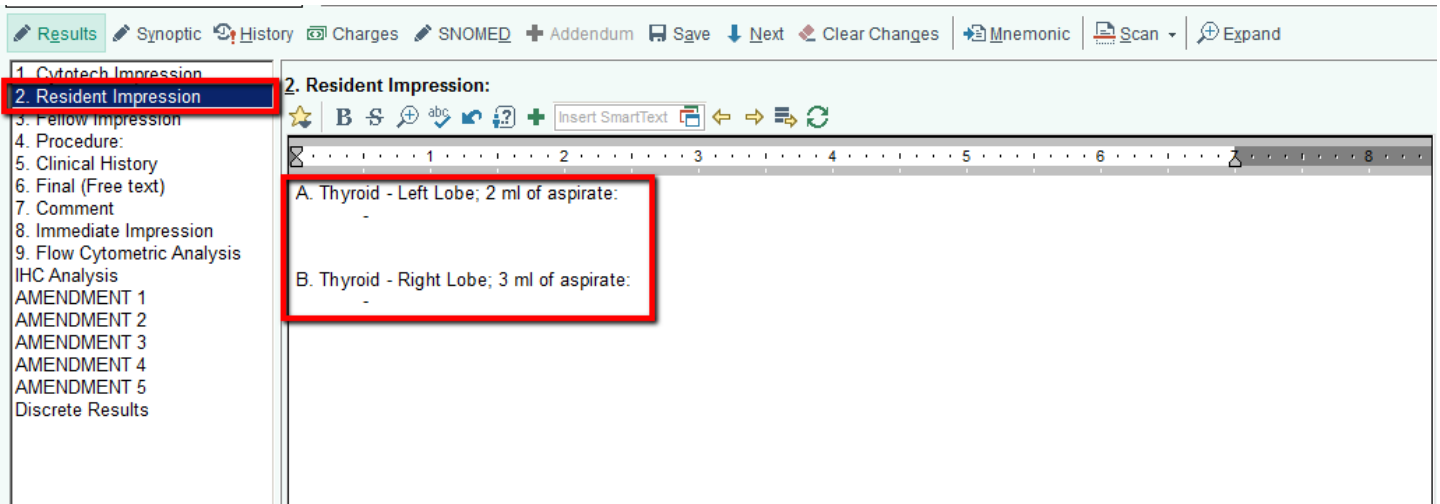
Results Synoptic History Charges SNOMED Addendum Save Next Clear Changes Mnemonic Scan Expand

1. Cytotech Impression
2. Resident Impression
3. Fellow Impression
4. Procedure:
5. Clinical History
6. Final (Free text)
7. Comment
8. Immediate Impression
9. Flow Cytometric Analysis
IHC Analysis
AMENDMENT 1
AMENDMENT 2
AMENDMENT 3
AMENDMENT 4
AMENDMENT 5
Discrete Results

2. Resident Impression:

B S Insert SmartText

1 2 3 4 5 6 7 8

A. Thyroid - Left Lobe; 2 ml of aspirate:
-

B. Thyroid - Right Lobe; 3 ml of aspirate:
-